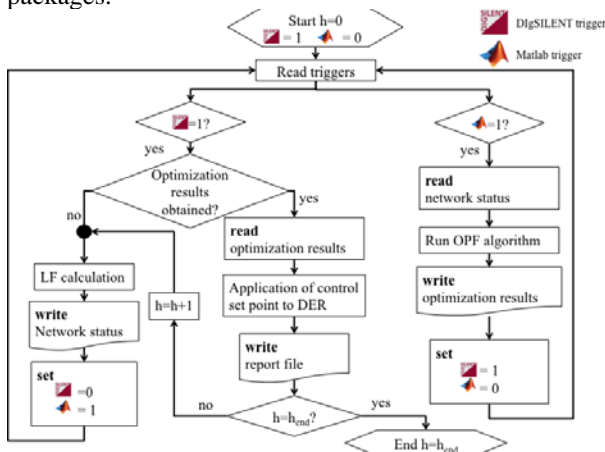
packages.

Start h=0
= 1 = 0

DIgSILENT trigger
Matlab trigger

Read triggers

=1?

=1?

yes

yes

Optimization results obtained?

no

yes

read
network status

read
optimization results

Run OPF algorithm

LF calculation

Application of control set point to DER

write
optimization results

h=h+1

write
Network status

write
report file

set
= 1
= 0

set
=0
= 1

no

$h=h_{end}$?

yes

End $h=h_{end}$